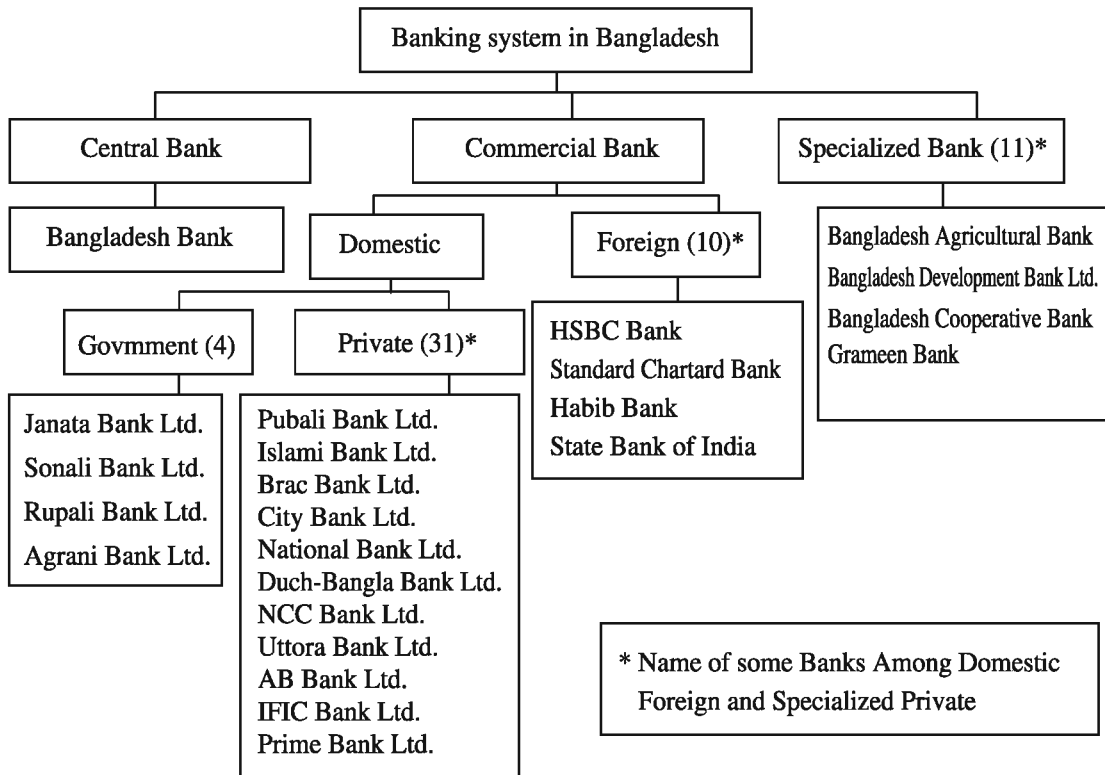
Banking system in Bangladesh

Central Bank

Bangladesh Bank

Commercial Bank

Domestic

Govmment (4)

Janata Bank Ltd.
Sonali Bank Ltd.
Rupali Bank Ltd.
Agrani Bank Ltd.

Private (31)*

Pubali Bank Ltd.
Islami Bank Ltd.
Brac Bank Ltd.
City Bank Ltd.
National Bank Ltd.
Duch-Bangla Bank Ltd.
NCC Bank Ltd.
Uttora Bank Ltd.
AB Bank Ltd.
IFIC Bank Ltd.
Prime Bank Ltd.

Foreign (10)*

HSBC Bank
Standard Chartard Bank
Habib Bank
State Bank of India

Specialized Bank (11)*

Bangladesh Agricultural Bank
Bangladesh Development Bank Ltd.
Bangladesh Cooperative Bank
Grameen Bank

* Name of some Banks Among Domestic Foreign and Specialized Private